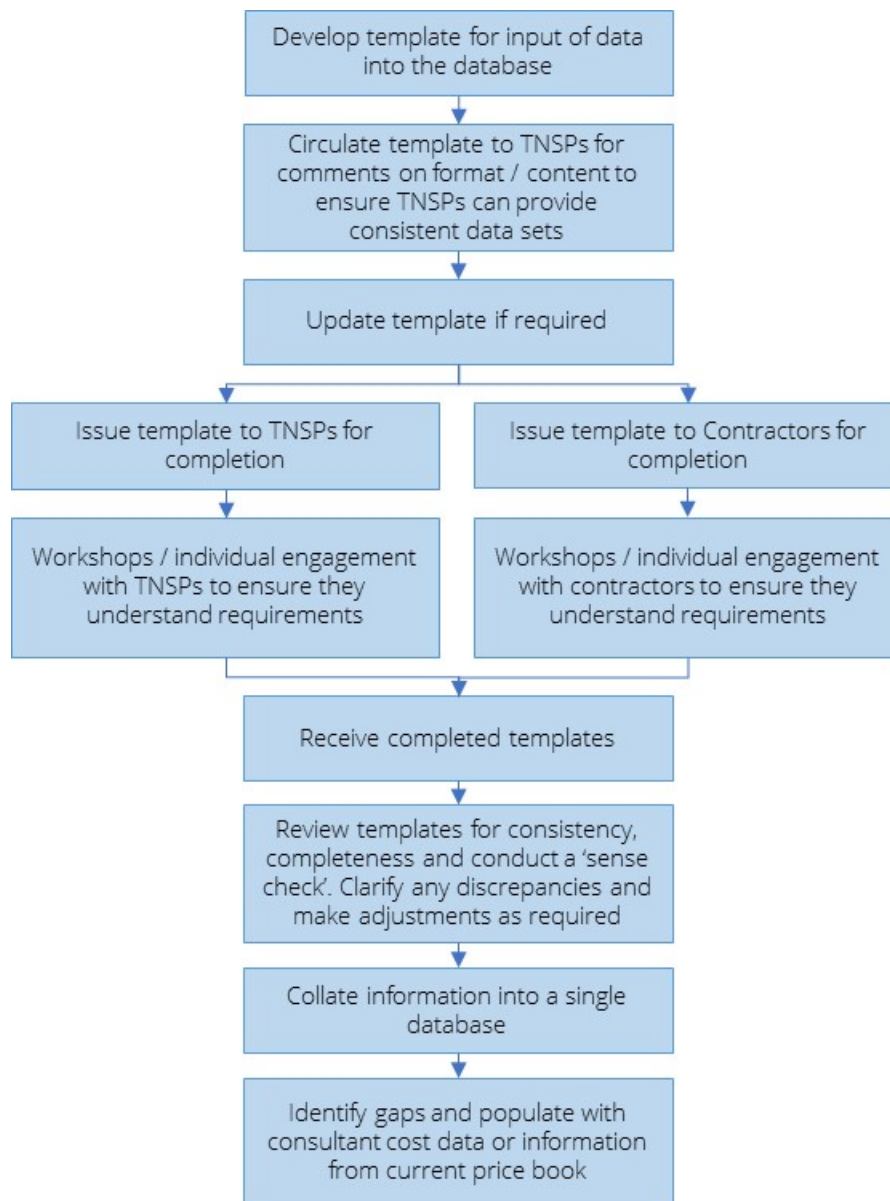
Develop template for input of data into the database

Circulate template to TNSPs for comments on format / content to ensure TNSPs can provide consistent data sets

Update template if required

Issue template to TNSPs for completion

Workshops / individual engagement with TNSPs to ensure they understand requirements

Issue template to Contractors for completion

Workshops / individual engagement with contractors to ensure they understand requirements

Receive completed templates

Review templates for consistency, completeness and conduct a 'sense check'. Clarify any discrepancies and make adjustments as required

Collate information into a single database

Identify gaps and populate with consultant cost data or information from current price book